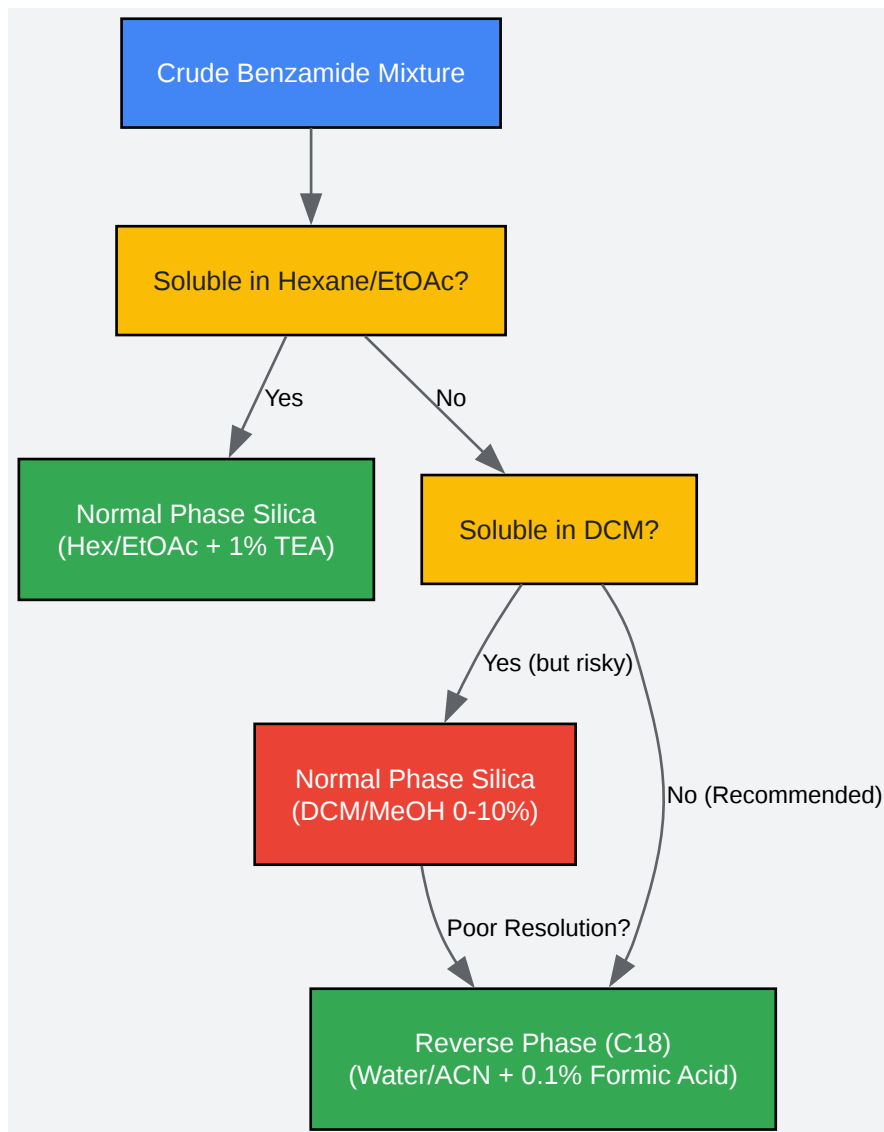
Crude Benzamide Mixture

Soluble in Hexane/EtOAc?

Yes

No

Normal Phase Silica
(Hex/EtOAc + 1% TEA)

Soluble in DCM?

Yes (but risky)

No (Recommended)

Normal Phase Silica
(DCM/MeOH 0-10%)

Poor Resolution?

Reverse Phase (C18)
(Water/ACN + 0.1% Formic Acid)